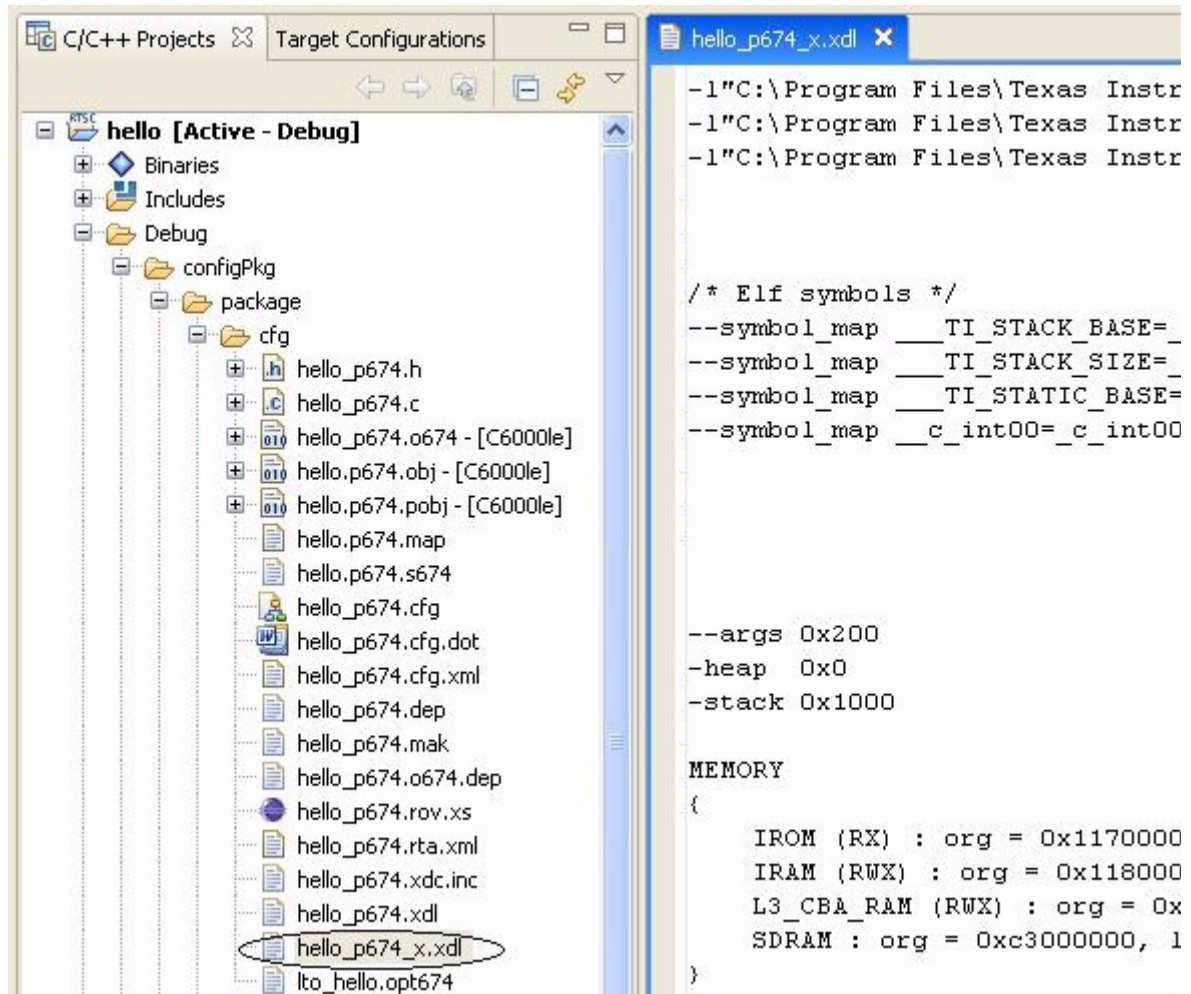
C/C++ Projects ☒ Target Configurations

RTSC hello [Active - Debug]
Binaries
Includes
Debug
configPkg
package
cfg
.h hello_p674.h
.c hello_p674.c
010 hello_p674.o674 - [C6000le]
010 hello.p674.obj - [C6000le]
010 hello.p674.pobj - [C6000le]
hello.p674.map
hello.p674.s674
hello_p674.cfg
hello_p674.cfg.dot
hello_p674.cfg.xml
hello_p674.dep
hello_p674.mak
hello_p674.o674.dep
hello_p674.rov.xs
hello_p674.rta.xml
hello_p674.xdc.inc
hello_p674.xdl
hello_p674_x.xdl
lto_hello.opt674

hello_p674_x.xdl ✕

-l"C:\Program Files\Texas Instr
-l"C:\Program Files\Texas Instr
-l"C:\Program Files\Texas Instr

/* Elf symbols */
--symbol_map ___TI_STACK_BASE=_
--symbol_map ___TI_STACK_SIZE=_
--symbol_map ___TI_STATIC_BASE=
--symbol_map __c_int00=_c_int00

--args 0x200
-heap 0x0
-stack 0x1000

MEMORY
{
IROM (RX) : org = 0x1170000
IRAM (RWX) : org = 0x118000
L3_CBA_RAM (RWX) : org = 0x
SDRAM : org = 0xc3000000, l
}